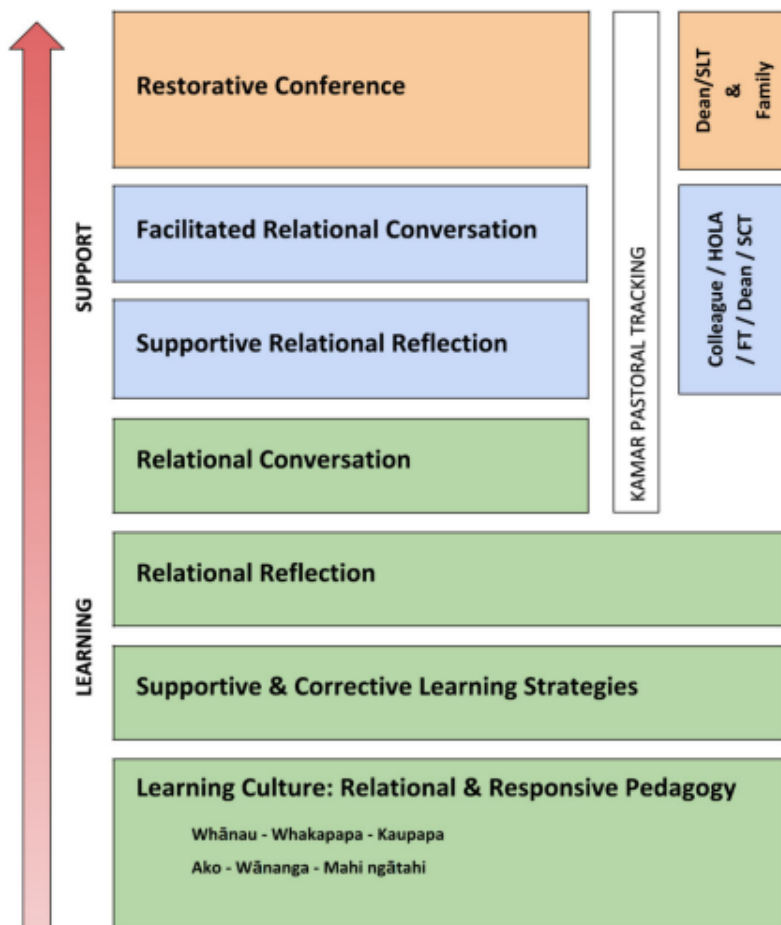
SUPPORT

LEARNING

Restorative Conference

Dean/SLT & Family

Facilitated Relational Conversation

Supportive Relational Reflection

Colleague / HOLA / FT / Dean / SCT

KAMAR PASTORAL TRACKING

Relational Conversation

Relational Reflection

Supportive & Corrective Learning Strategies

Learning Culture: Relational & Responsive Pedagogy

Whānau - Whakapapa - Kaupapa

Ako - Wānanga - Mahi ngātahi